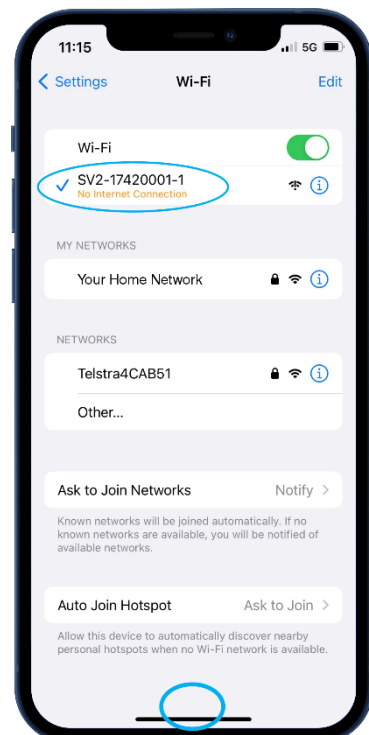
11:15
5G

< Settings
Wi-Fi
Edit

Wi-Fi

SV2-17420001-1
No Internet Connection

MY NETWORKS

Your Home Network

NETWORKS

Telstra4CAB51

Other...

Ask to Join Networks
Notify >

Known networks will be joined automatically. If no known networks are available, you will be notified of available networks.

Auto Join Hotspot
Ask to Join >

Allow this device to automatically discover nearby personal hotspots when no Wi-Fi network is available.